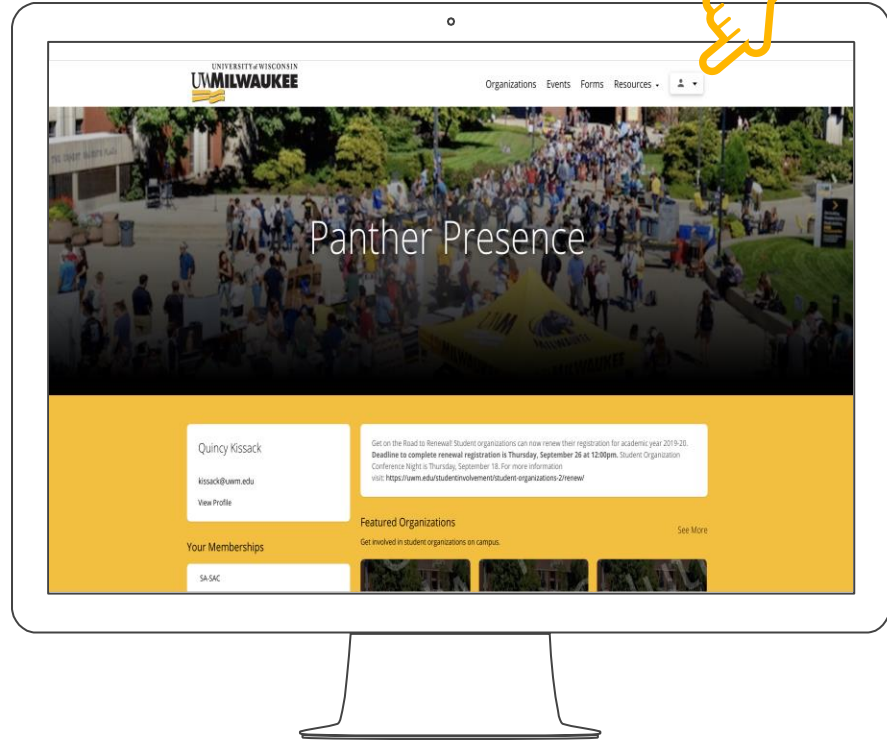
UNIVERSITY of WISCONSIN
UWMILWAUKEE

Organizations Events Forms Resources

Panther Presence

Quincy Kissack

kissack@uwm.edu

View Profile

Your Memberships

SA-SAC

Get on the Road to Renewal! Student organizations can now renew their registration for academic year 2019-20. **Deadline to complete renewal registration is Thursday, September 26 at 12:00pm.** Student Organization Conference Night is Thursday, September 18. For more information visit: https://uwm.edu/studentinvolvement/student-organizations-2/renew/

Featured Organizations

See More

Get involved in student organizations on campus.